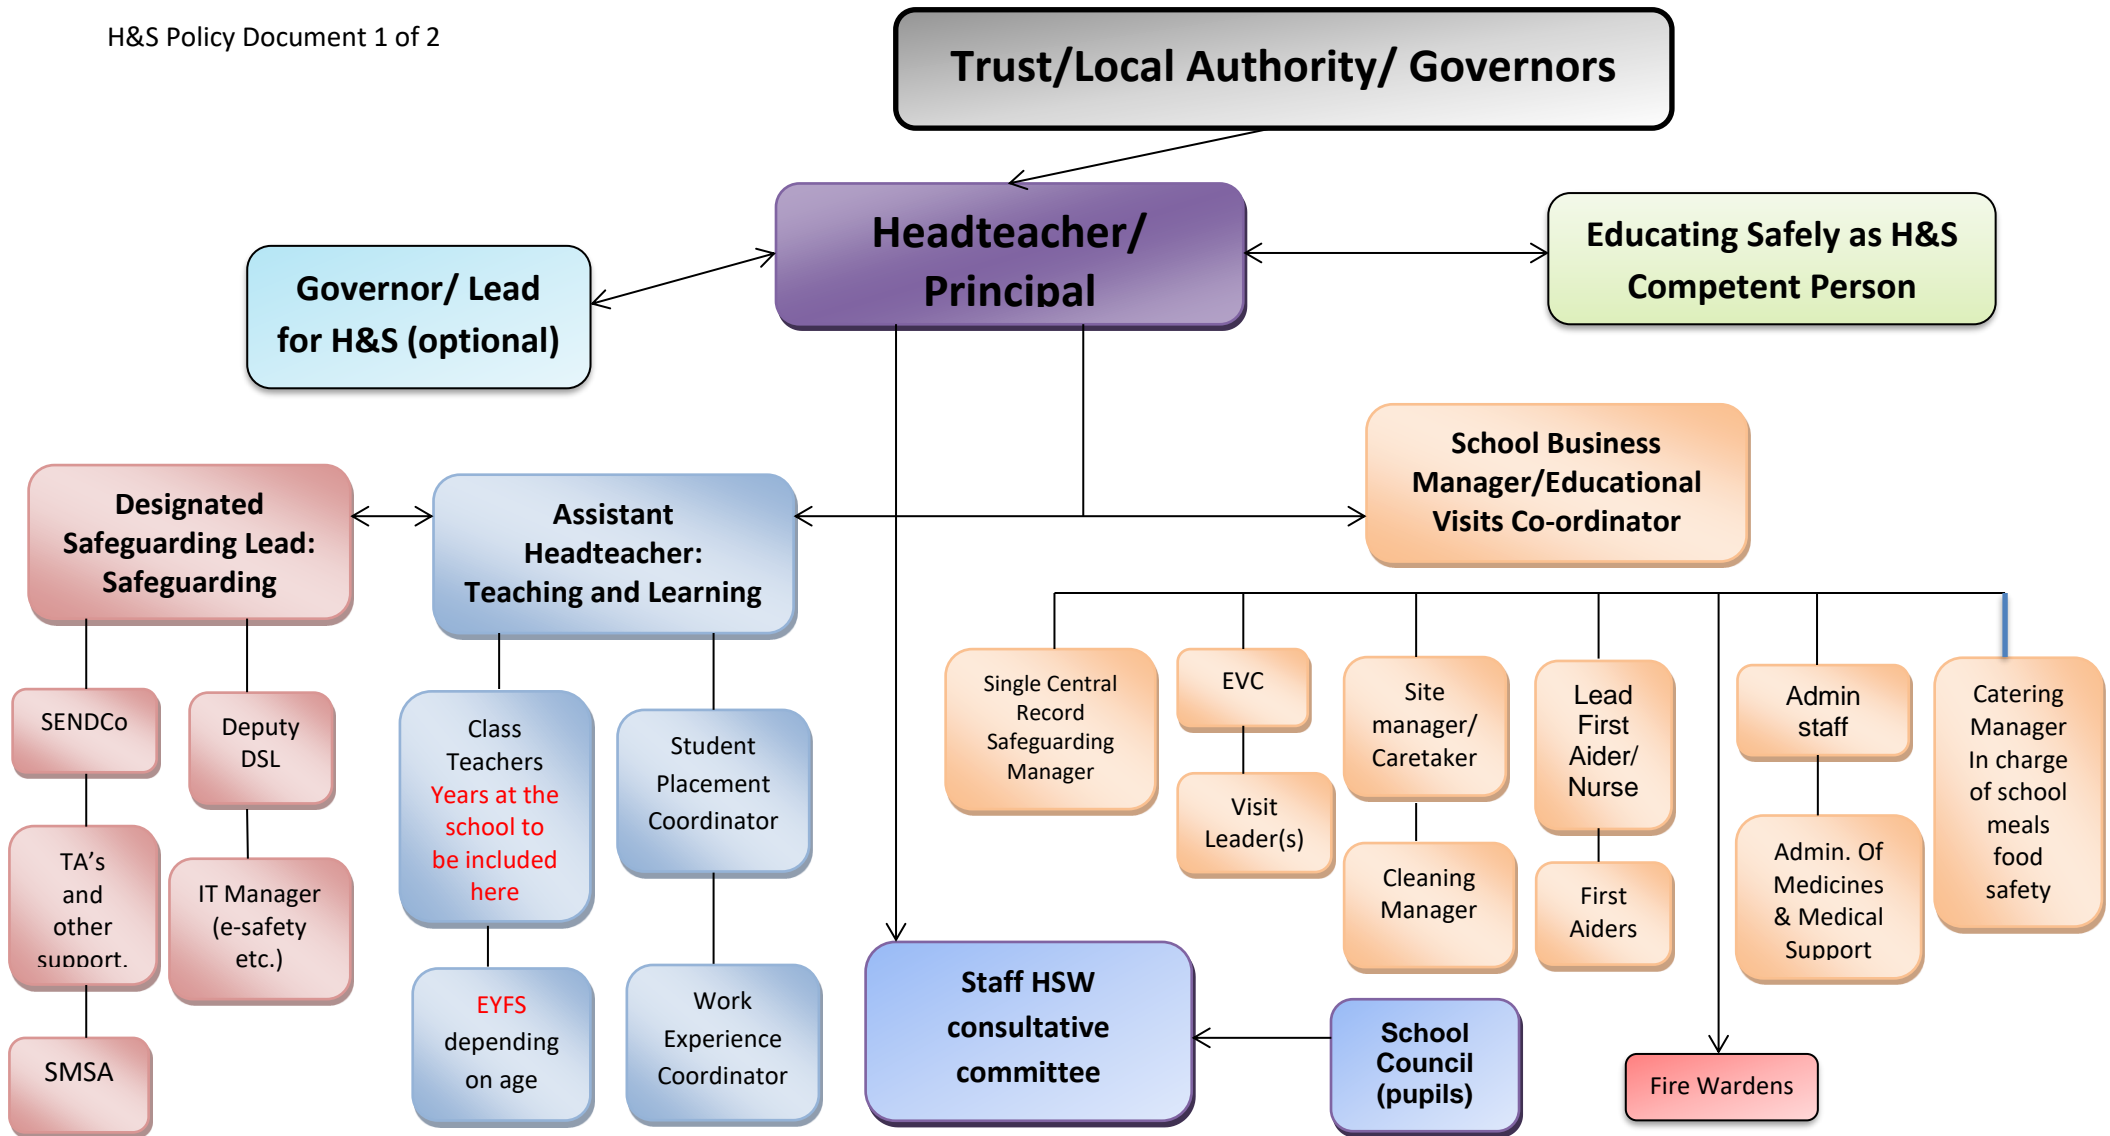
H&S Policy Document 1 of 2

Trust/Local Authority/ Governors

Governor/ Lead for H&S (optional)

Headteacher/ Principal

Educating Safely as H&S Competent Person

Designated Safeguarding Lead: Safeguarding

Assistant Headteacher: Teaching and Learning

School Business Manager/Educational Visits Co-ordinator

SENDCo

TA's and other support.

SMSA

Deputy DSL

IT Manager (e-safety etc.)

Class Teachers Years at the school to be included here

EYFS depending on age

Student Placement Coordinator

Work Experience Coordinator

Staff HSW consultative committee

School Council (pupils)

Single Central Record Safeguarding Manager

EVC

Visit Leader(s)

Site manager/ Caretaker

Cleaning Manager

Lead First Aider/ Nurse

First Aiders

Admin staff

Admin. Of Medicines & Medical Support

Catering Manager In charge of school meals food safety

Fire Wardens